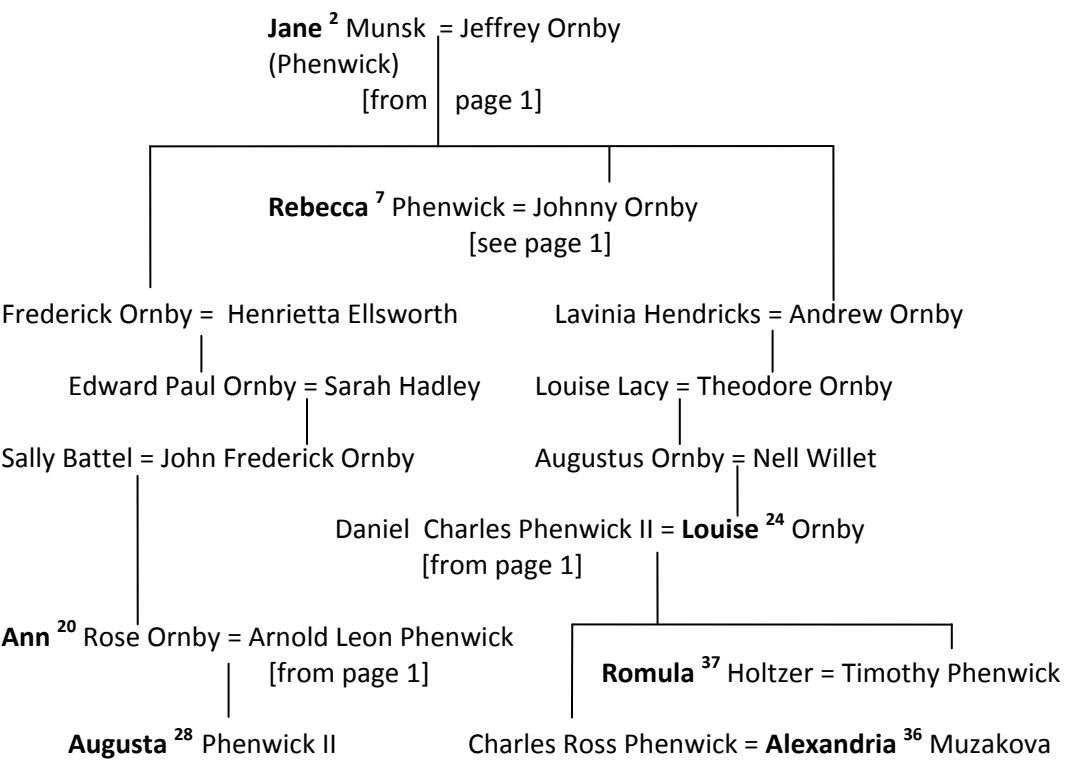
Jane $^{2}$ Munsk = Jeffrey Ornby
(Phenwick)
[from page 1]

Rebecca $^{7}$ Phenwick = Johnny Ornby
[see page 1]

Frederick Ornby = Henrietta Ellsworth

Lavinia Hendricks = Andrew Ornby

Edward Paul Ornby = Sarah Hadley

Louise Lacy = Theodore Ornby

Sally Battel = John Frederick Ornby

Augustus Ornby = Nell Willet

Daniel Charles Phenwick II = Louise $^{24}$ Ornby
[from page 1]

Ann $^{20}$ Rose Ornby = Arnold Leon Phenwick
[from page 1]

Romula $^{37}$ Holtzer = Timothy Phenwick

Augusta $^{28}$ Phenwick II

Charles Ross Phenwick = Alexandria $^{36}$ Muzakova